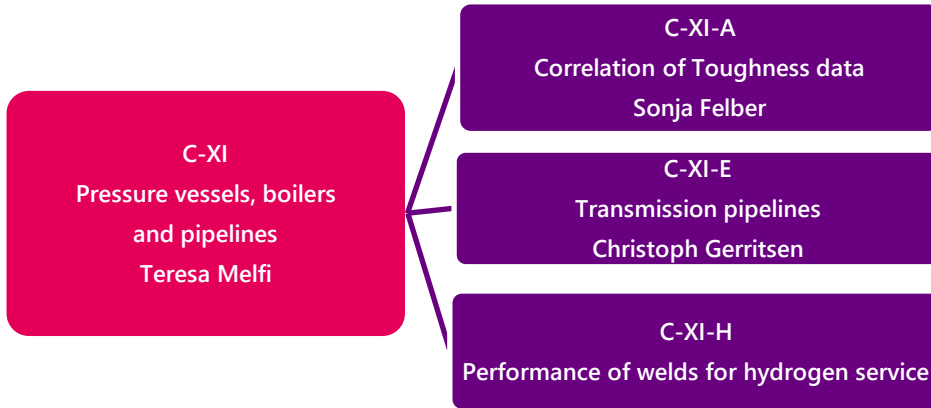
C-XI
Pressure vessels, boilers and pipelines
Teresa Melfi

C-XI-A
Correlation of Toughness data
Sonja Felber

C-XI-E
Transmission pipelines
Christoph Gerritsen

C-XI-H
Performance of welds for hydrogen service